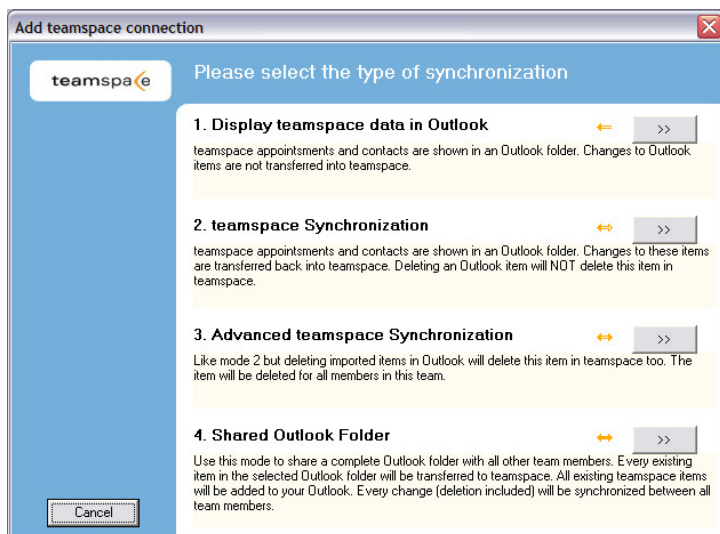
Add teamspace connection

teamspace

Please select the type of synchronization

1. Display teamspace data in Outlook

⇐ >>

teamspace appointments and contacts are shown in an Outlook folder. Changes to Outlook items are not transferred into teamspace.

2. teamspace Synchronization

⇔ >>

teamspace appointments and contacts are shown in an Outlook folder. Changes to these items are transferred back into teamspace. Deleting an Outlook item will NOT delete this item in teamspace.

3. Advanced teamspace Synchronization

⇔ >>

Like mode 2 but deleting imported items in Outlook will delete this item in teamspace too. The item will be deleted for all members in this team.

4. Shared Outlook Folder

⇔ >>

Use this mode to share a complete Outlook folder with all other team members. Every existing item in the selected Outlook folder will be transferred to teamspace. All existing teamspace items will be added to your Outlook. Every change (deletion included) will be synchronized between all team members.

Cancel